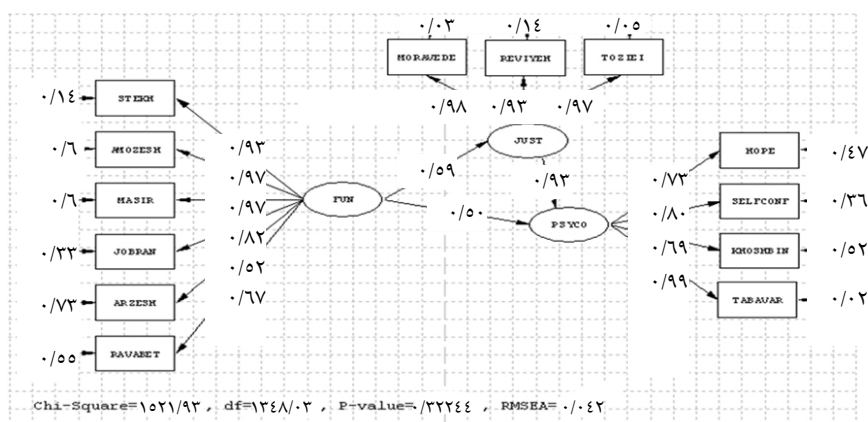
۰/۰۳ ۰/۱٤ ۰/۰٥

MORAVEDE REVIYEH TOZIEI

۰/۹۸ ۰/۹۳ ۰/۹۷

JUST

۰/۱٤ STEKH

۰/٦ AMOZESH

۰/٦ MASIR

۰/۳۳ JOBRAN

۰/۷۳ ARZESH

۰/٥٥ RAVABET

۰/۹۳
۰/۹۷
۰/۹۷
۰/۸۲
۰/٥۲
۰/٦۷

FUN

۰/٥۹

۰/۹۳

۰/٥۰

PSYCO

۰/۷۳ HOPE ۰/٤۷

۰/۸۰ SELFCONF ۰/۳٦

۰/٦۹ KHOSHBIN ۰/٥۲

۰/۹۹ TABAVAR ۰/۰۲

Chi-Square=۱٥۲۱/۹۳ , df=۱۳٤۸/۰۳ , P-value=۰/۳۲۲٤٤ , RMSEA= ۰/۰٤۲